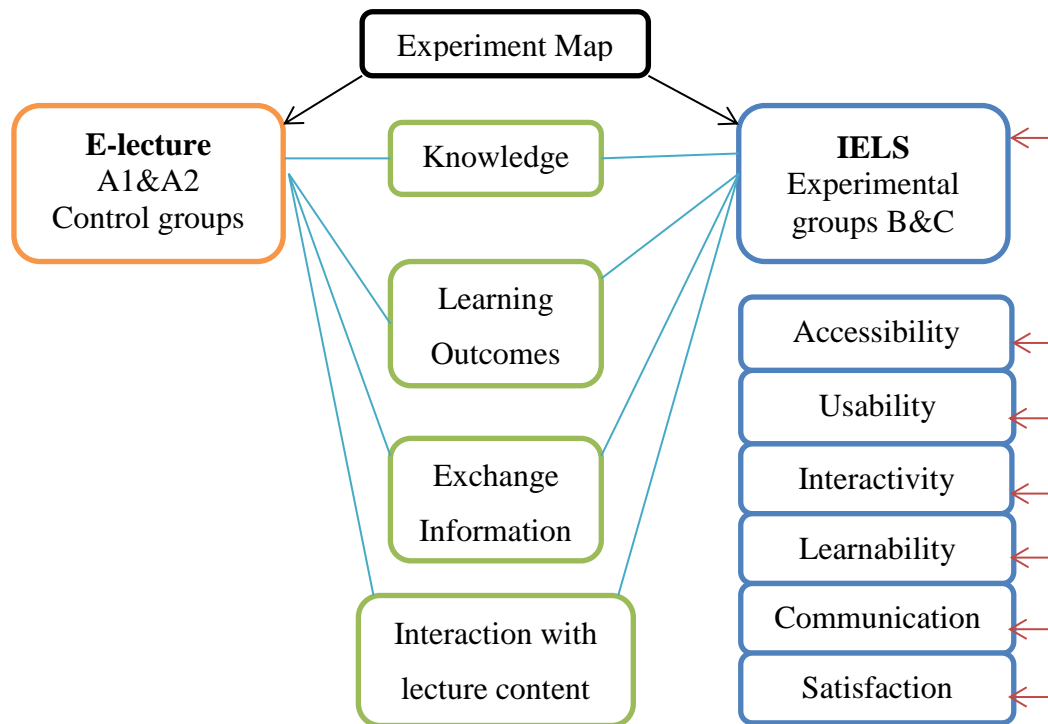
Experiment Map

**E-lecture**
A1&A2
Control groups

Knowledge

Learning Outcomes

Exchange Information

Interaction with lecture content

**IELS**
Experimental groups B&C

Accessibility

Usability

Interactivity

Learnability

Communication

Satisfaction